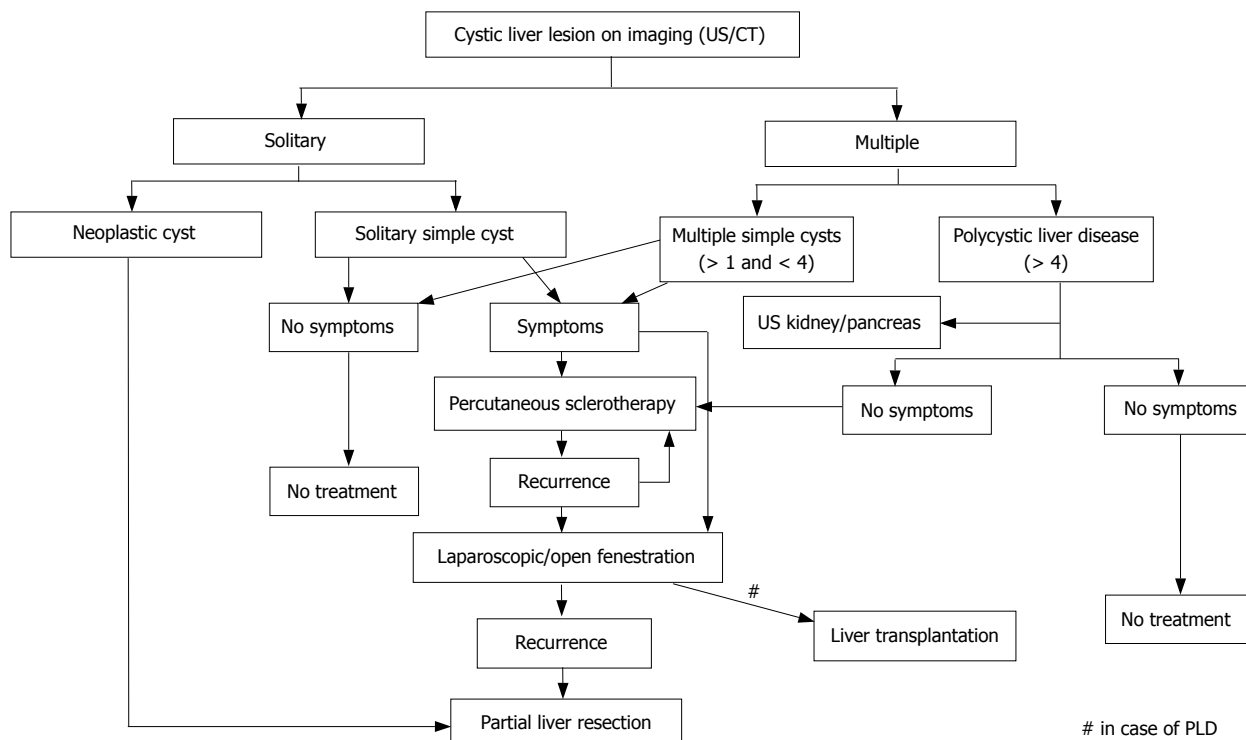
Cystic liver lesion on imaging (US/CT)

Solitary

Multiple

Neoplastic cyst

Solitary simple cyst

Multiple simple cysts (> 1 and < 4)

Polycystic liver disease (> 4)

No symptoms

Symptoms

US kidney/pancreas

Percutaneous sclerotherapy

No symptoms

No symptoms

No treatment

Recurrence

Laparoscopic/open fenestration

#

Recurrence

Liver transplantation

No treatment

Partial liver resection

# in case of PLD